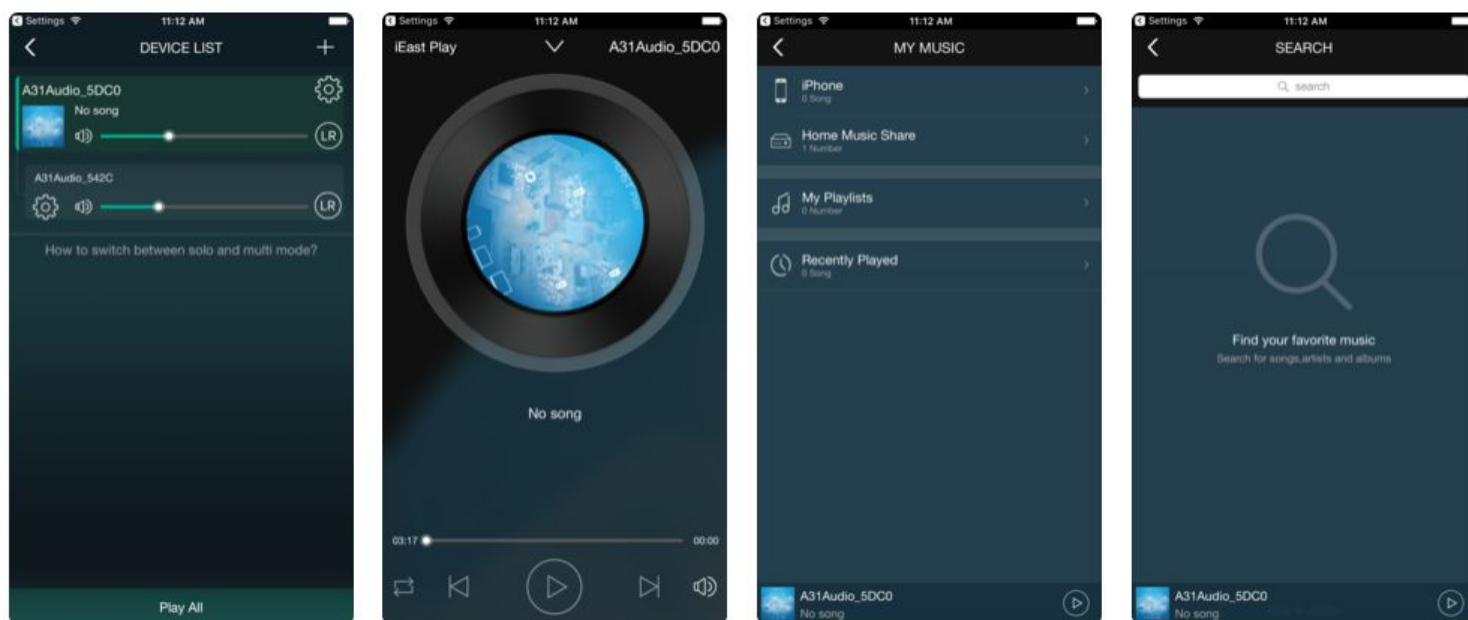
Settings 11:12 AM

DEVICE LIST

A31Audio_5DC0

No song

LR

A31Audio_542C

LR

How to switch between solo and multi mode?

Play All

Settings 11:12 AM

iEast Play

A31Audio_5DC0

No song

03:17

00:00

Settings 11:12 AM

MY MUSIC

iPhone
0 Song

Home Music Share
1 Number

My Playlists
0 Number

Recently Played
0 Song

A31Audio_5DC0
No song

Settings 11:12 AM

SEARCH

search

Find your favorite music

Search for songs,artists and albums

A31Audio_5DC0
No song